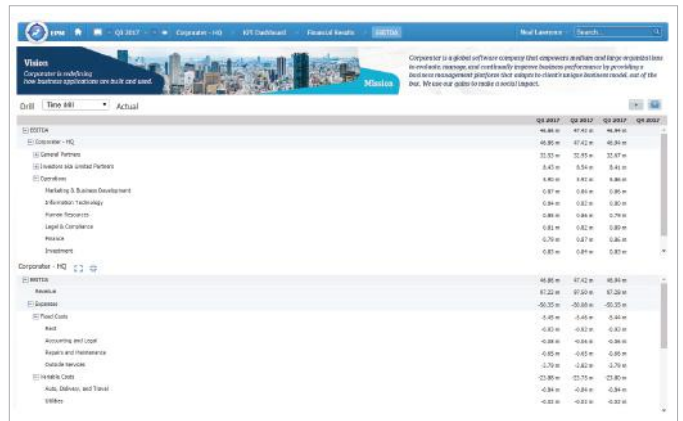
EPM | Q3 2017 | Corporater - HQ | KPI Dashboard | Financial Results | EBITDA | Neal Lawrence | Search...

Vision
Corporater is redefining how business applications are built and used.

Mission

Corporater is a global software company that empowers medium and large organizations to evaluate, manage, and continually improve business performance by providing a business management platform that adapts to client's unique business model, out of the box. We use our gains to make a social impact.

Drill | Time drill | Actual

| | Q1 2017 | Q2 2017 | Q3 2017 | Q4 2017 |
|---|---|---|---|---|
| EBITDA | 46.86 m | 47.42 m | 46.94 m | |
| Corporater - HQ | 46.86 m | 47.42 m | 46.94 m | |
| General Partners | 33.53 m | 32.55 m | 32.67 m | |
| Investors and Limited Partners | 8.43 m | 8.54 m | 8.41 m | |
| Operations | 4.90 m | 4.93 m | 4.86 m | |
| Marketing & Business Development | 0.87 m | 0.84 m | 0.86 m | |
| Information Technology | 0.84 m | 0.82 m | 0.80 m | |
| Human Resources | 0.86 m | 0.84 m | 0.79 m | |
| Legal & Compliance | 0.81 m | 0.82 m | 0.80 m | |
| Finance | 0.79 m | 0.87 m | 0.86 m | |
| Investment | 0.85 m | 0.89 m | 0.83 m | |

Corporater - HQ

| | | | | |
|---|---|---|---|---|
| EBITDA | 46.86 m | 47.42 m | 46.94 m | |
| Revenue | 97.22 m | 97.60 m | 97.28 m | |
| Expenses | -50.35 m | -50.66 m | -50.35 m | |
| Fixed Costs | -5.45 m | -5.45 m | -5.44 m | |
| Rent | -0.83 m | -0.83 m | -0.83 m | |
| Accounting and Legal | -0.84 m | -0.84 m | -0.84 m | |
| Repairs and Maintenance | -0.85 m | -0.85 m | -0.86 m | |
| Outside Services | -1.79 m | -1.82 m | -1.79 m | |
| Variable Costs | -23.86 m | -23.73 m | -23.80 m | |
| Auto, Delivery, and Travel | -0.84 m | -0.84 m | -0.84 m | |
| Utilities | -0.83 m | -0.83 m | -0.83 m | |